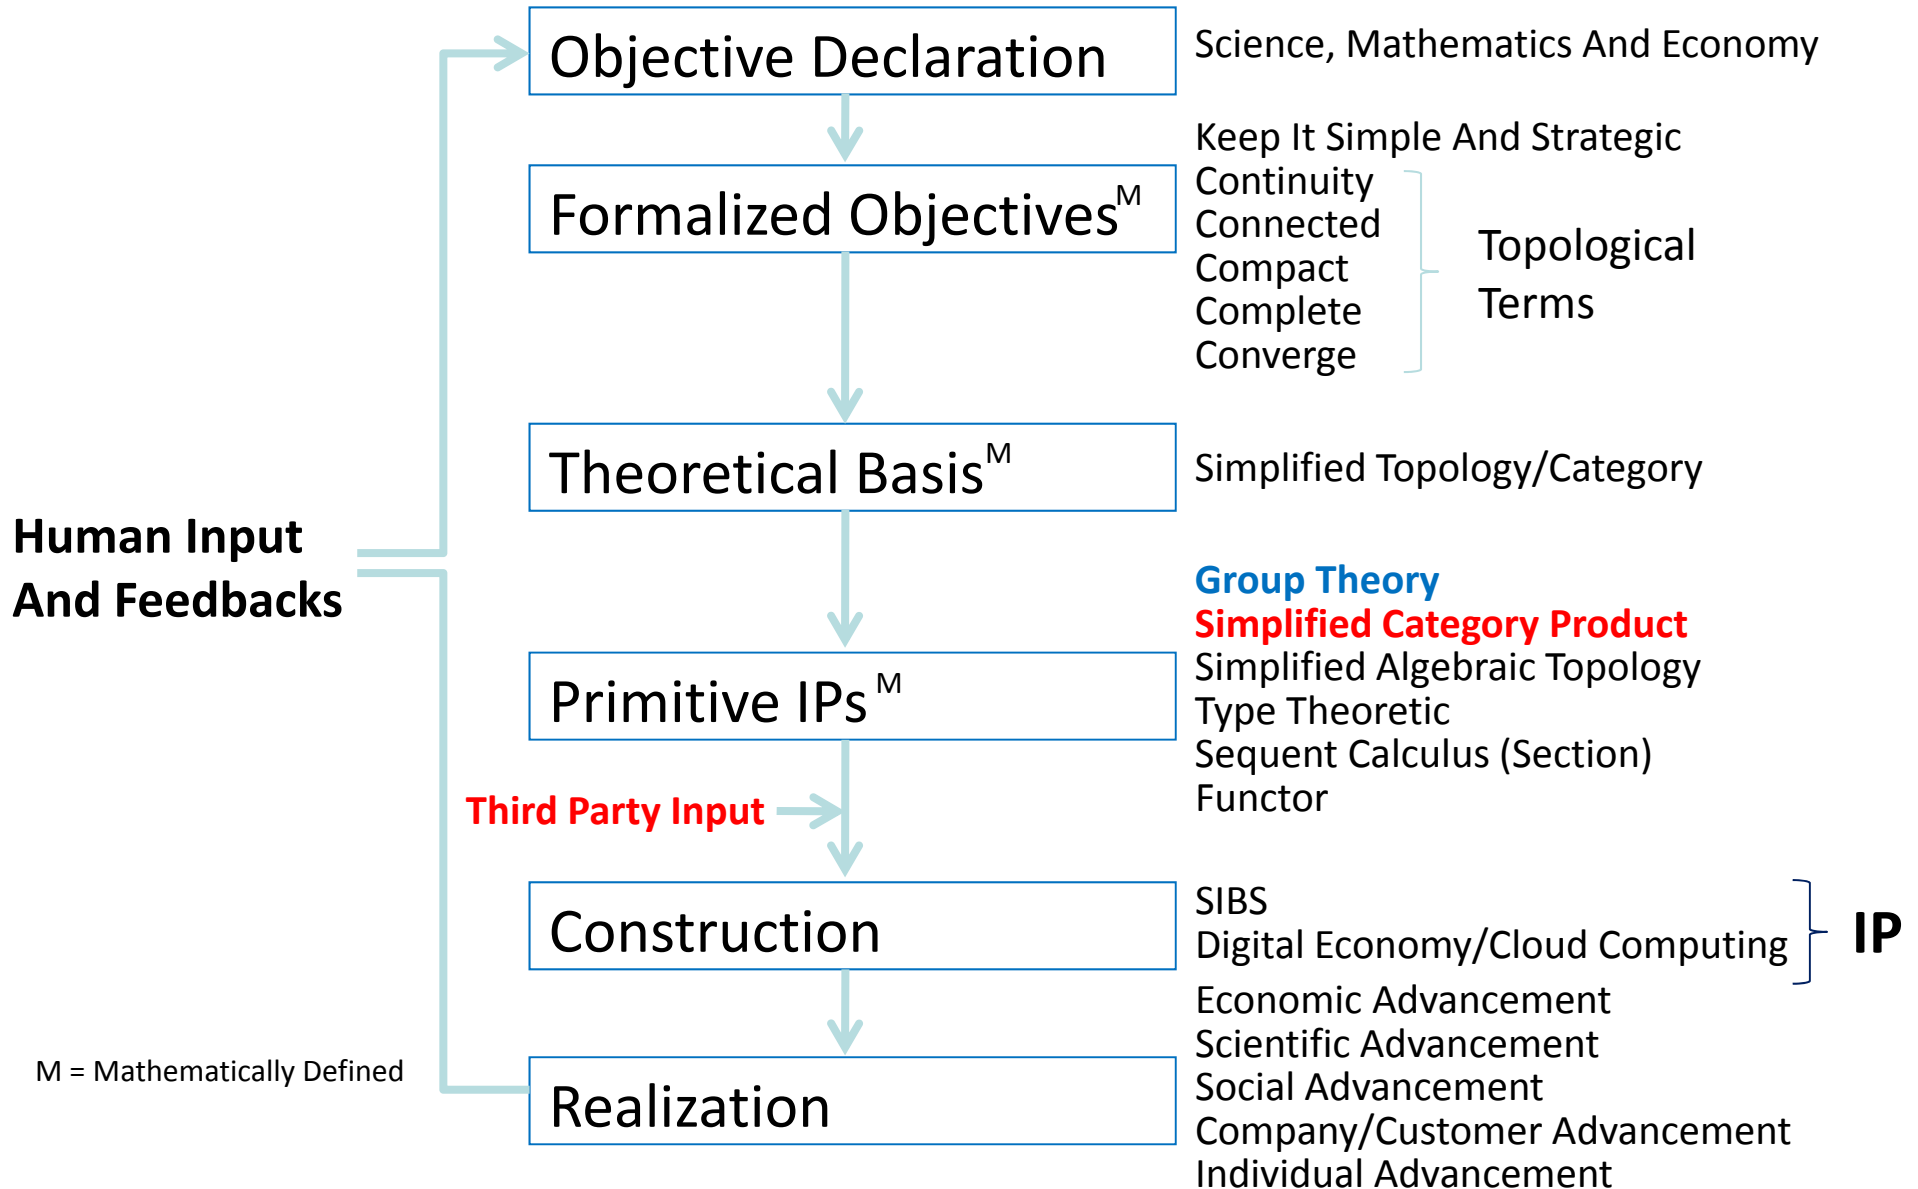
Objective Declaration

Science, Mathematics And Economy

Keep It Simple And Strategic

Formalized Objectives$^{M}$

Continuity
Connected
Compact
Complete
Converge

Topological Terms

Theoretical Basis$^{M}$

Simplified Topology/Category

Human Input And Feedbacks

Group Theory
Simplified Category Product
Simplified Algebraic Topology
Type Theoretic
Sequent Calculus (Section)
Functor

Primitive IPs$^{M}$

Third Party Input

Construction

SIBS
Digital Economy/Cloud Computing

IP

Economic Advancement
Scientific Advancement
Social Advancement
Company/Customer Advancement
Individual Advancement

M = Mathematically Defined

Realization